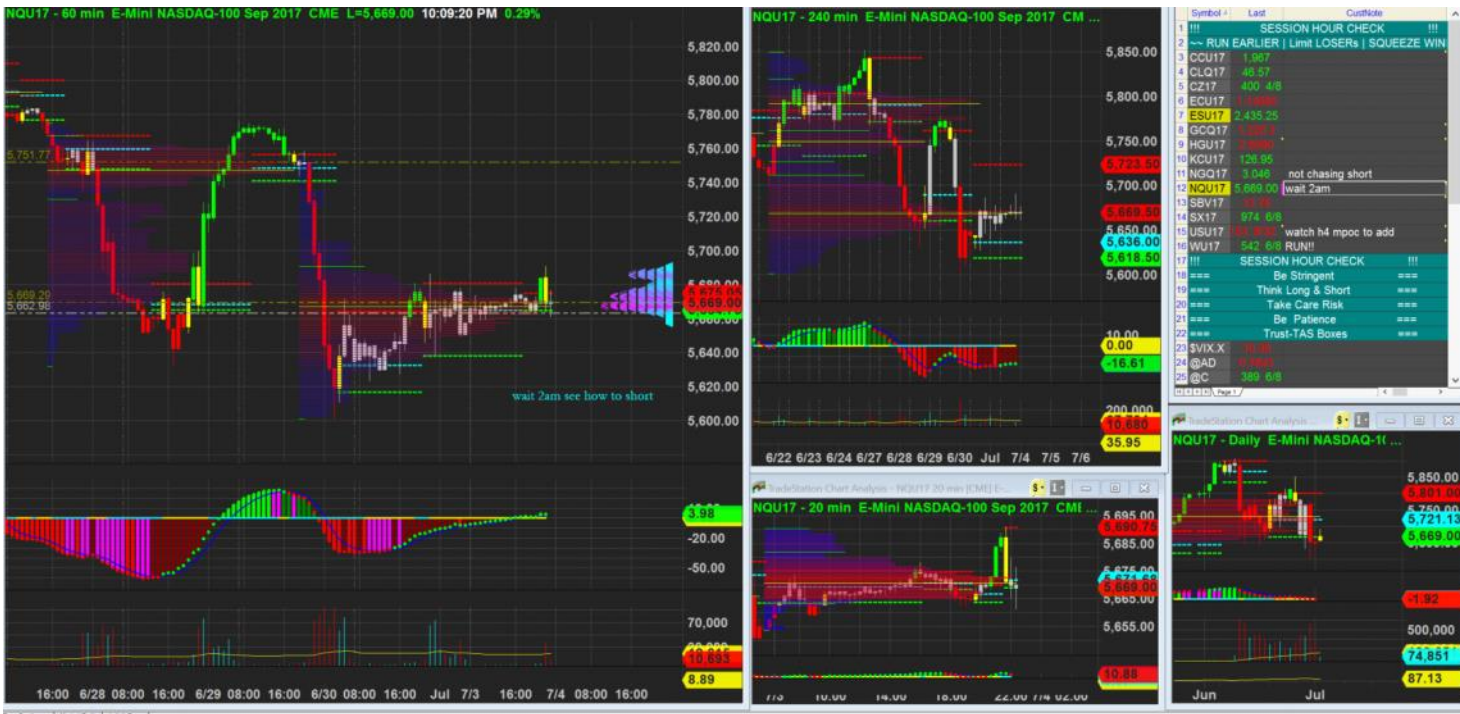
NQU17 - 60 min E-Mini NASDAQ-100 Sep 2017 CME L=5,669.00 10:09:20 PM 0.29%

5,820.00
5,800.00
5,780.00
5,760.00
5,740.00
5,720.00
5,700.00
5,680.00
5,660.00
5,640.00
5,620.00
5,600.00
5,751.77
5,669.29
5,662.98
5,674.00
5,669.00

wait 2am see how to short

3.98
-20.00
-50.00
70,000
10,695
8.89

16:00 6/28 08:00 16:00 6/29 08:00 16:00 6/30 08:00 16:00 Jul 7/3 16:00 7/4 08:00 16:00

NQU17 - 240 min E-Mini NASDAQ-100 Sep 2017 CM ...

5,850.00
5,800.00
5,750.00
5,723.50
5,700.00
5,669.50
5,650.00
5,636.00
5,618.50
5,600.00
10.00
0.00
-16.61
200,000
10,680
35.95

6/22 6/23 6/24 6/27 6/28 6/29 6/30 Jul 7/4 7/5 7/6

| | Symbol | Last | CustNote |
|---|---|---|---|
| 1 | !!! | SESSION HOUR CHECK | !!! |
| 2 | ~~ RUN EARLIER \| Limit LOSERs \| SQUEEZE WIN | | |
| 3 | CCU17 | 1,967 | |
| 4 | CLQ17 | 46.57 | |
| 5 | CZ17 | 400 4/8 | |
| 6 | ECU17 | 1.1... | |
| 7 | ESU17 | 2,435.25 | |
| 8 | GCQ17 | 1,222.1 | |
| 9 | HGU17 | 2.6... | |
| 10 | KCU17 | 126.95 | |
| 11 | NGQ17 | 3.046 | not chasing short |
| 12 | NQU17 | 5,669.00 | wait 2am |
| 13 | SBV17 | 13.78 | |
| 14 | SX17 | 974 6/8 | |
| 15 | USU17 | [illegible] | watch h4 mpoc to add |
| 16 | WU17 | 542 6/8 | RUN!! |
| 17 | !!! | SESSION HOUR CHECK | !!! |
| 18 | === | Be Stringent | === |
| 19 | === | Think Long & Short | === |
| 20 | === | Take Care Risk | === |
| 21 | === | Be Patience | === |
| 22 | === | Trust-TAS Boxes | === |
| 23 | $VIX.X | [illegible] | |
| 24 | @AD | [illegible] | |
| 25 | @C | 389 6/8 | |

Page 1

TradeStation Chart Analysis - NQU17 20 min [CME] E-...

NQU17 - 20 min E-Mini NASDAQ-100 Sep 2017 CME ...

5,695.00
5,690.75
5,685.00
5,675.00
5,671.50
5,669.00
5,665.00
5,655.00
10.88

7/3 10:00 14:00 18:00 22:00 7/4 02:00

TradeStation Chart Analysis ...

NQU17 - Daily E-Mini NASDAQ-1( ...

5,850.00
5,801.00
5,750.00
5,721.13
5,669.00
-1.92
500,000
74,851
87.13

Jun Jul